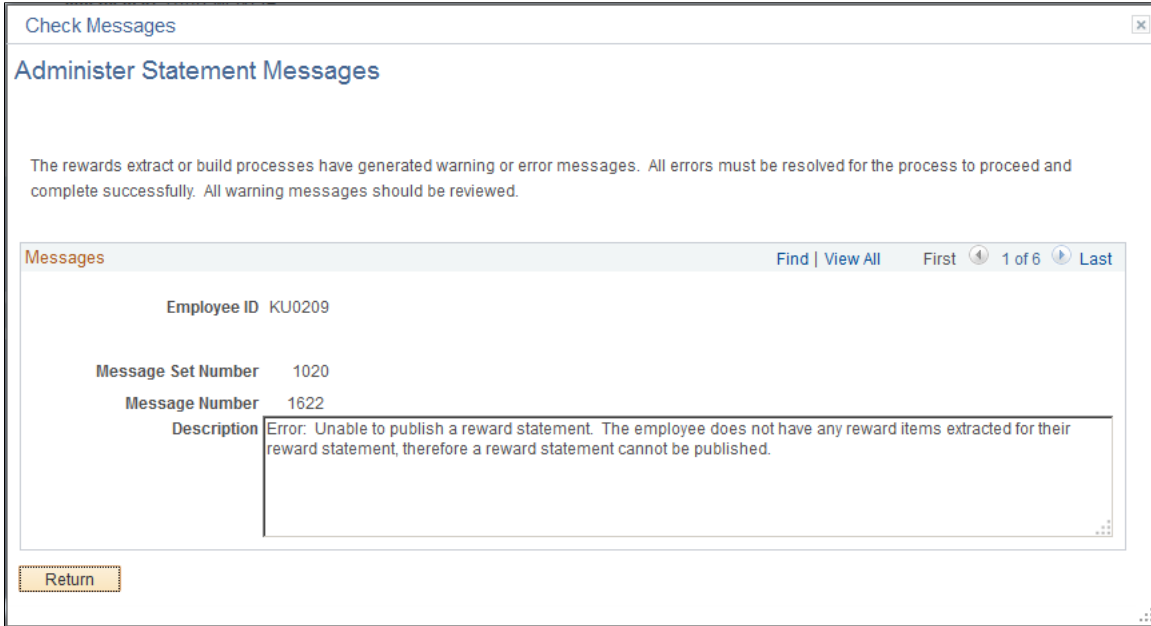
Check Messages

Administer Statement Messages

The rewards extract or build processes have generated warning or error messages. All errors must be resolved for the process to proceed and complete successfully. All warning messages should be reviewed.

Messages

Find | View All First 1 of 6 Last

Employee ID KU0209

Message Set Number 1020

Message Number 1622

Description Error: Unable to publish a reward statement. The employee does not have any reward items extracted for their reward statement, therefore a reward statement cannot be published.

Return